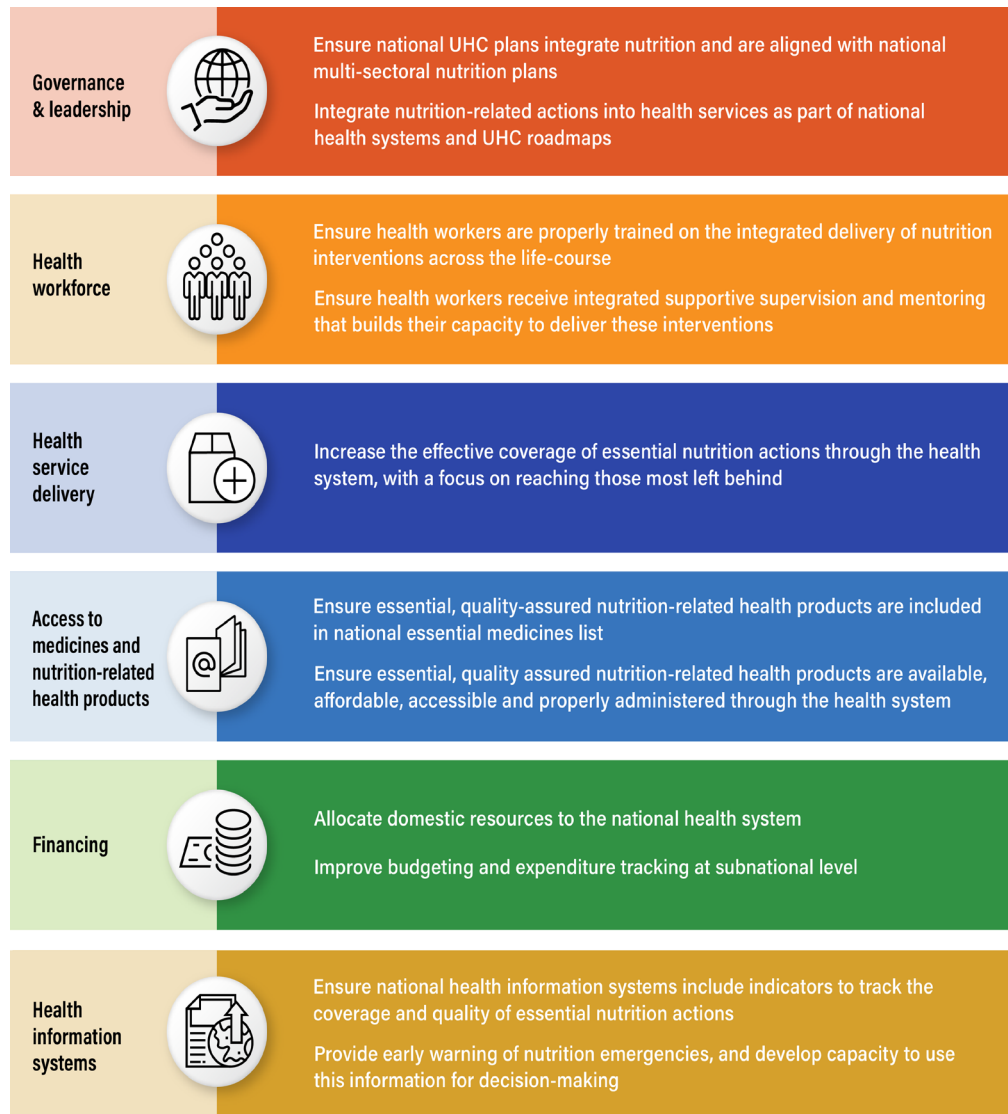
Governance & leadership

Ensure national UHC plans integrate nutrition and are aligned with national multi-sectoral nutrition plans

Integrate nutrition-related actions into health services as part of national health systems and UHC roadmaps

Health workforce

Ensure health workers are properly trained on the integrated delivery of nutrition interventions across the life-course

Ensure health workers receive integrated supportive supervision and mentoring that builds their capacity to deliver these interventions

Health service delivery

Increase the effective coverage of essential nutrition actions through the health system, with a focus on reaching those most left behind

Access to medicines and nutrition-related health products

Ensure essential, quality-assured nutrition-related health products are included in national essential medicines list

Ensure essential, quality assured nutrition-related health products are available, affordable, accessible and properly administered through the health system

Financing

Allocate domestic resources to the national health system

Improve budgeting and expenditure tracking at subnational level

Health information systems

Ensure national health information systems include indicators to track the coverage and quality of essential nutrition actions

Provide early warning of nutrition emergencies, and develop capacity to use this information for decision-making